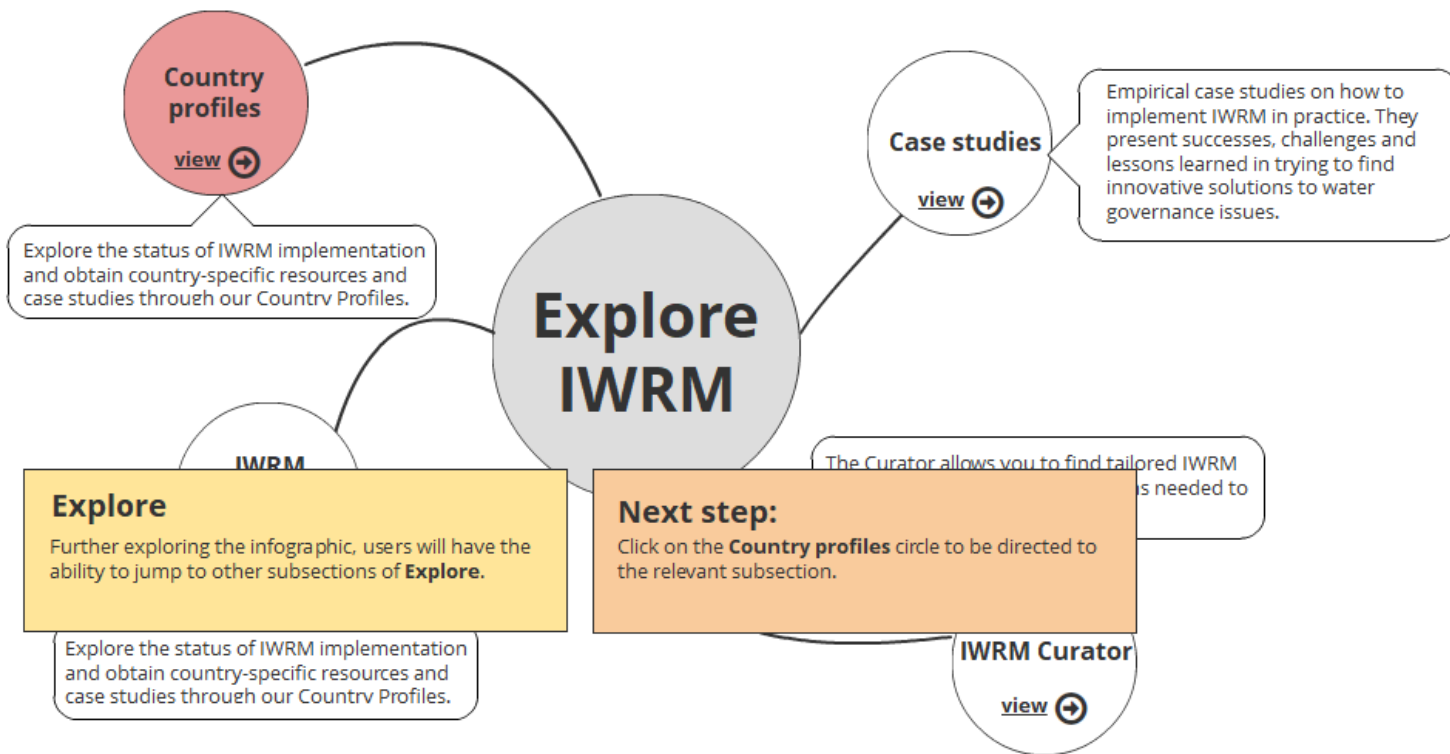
Country profiles

view

Explore the status of IWRM implementation and obtain country-specific resources and case studies through our Country Profiles.

Case studies

view

Empirical case studies on how to implement IWRM in practice. They present successes, challenges and lessons learned in trying to find innovative solutions to water governance issues.

Explore IWRM

IWRM

The Curator allows you to find tailored IWRM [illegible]s needed to

Explore

Further exploring the infographic, users will have the ability to jump to other subsections of **Explore**.

Next step:

Click on the **Country profiles** circle to be directed to the relevant subsection.

Explore the status of IWRM implementation and obtain country-specific resources and case studies through our Country Profiles.

IWRM Curator

view